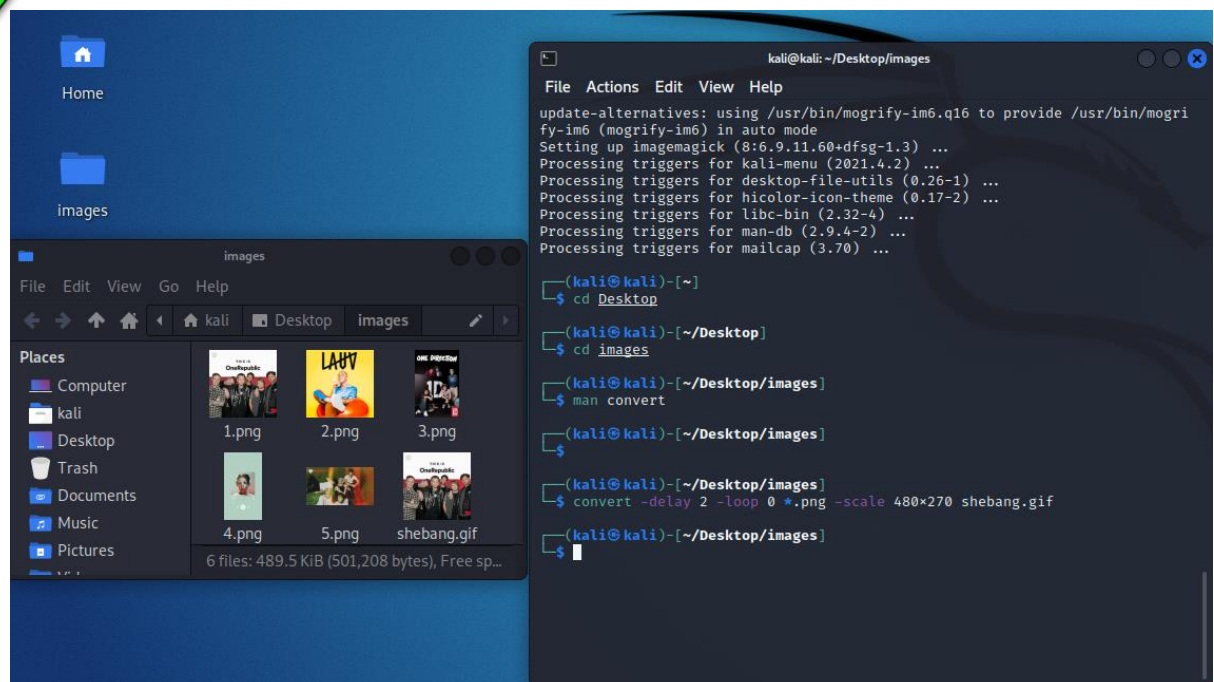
Home

images

images

File Edit View Go Help

kali Desktop images

Places
Computer
kali
Desktop
Trash
Documents
Music
Pictures

OneRepublic
1.png
LAUV
2.png
ONE DIRECTION
3.png
4.png
5.png
OneRepublic
shebang.gif

6 files: 489.5 KiB (501,208 bytes), Free sp...

kali@kali: ~/Desktop/images

File Actions Edit View Help

update-alternatives: using /usr/bin/mogrify-im6.q16 to provide /usr/bin/mogrify-im6 (mogrify-im6) in auto mode
Setting up imagemagick (8:6.9.11.60+dfsg-1.3) ...
Processing triggers for kali-menu (2021.4.2) ...
Processing triggers for desktop-file-utils (0.26-1) ...
Processing triggers for hicolor-icon-theme (0.17-2) ...
Processing triggers for libc-bin (2.32-4) ...
Processing triggers for man-db (2.9.4-2) ...
Processing triggers for mailcap (3.70) ...

┌──(kali㉿kali)-[~]
└─$ cd Desktop

┌──(kali㉿kali)-[~/Desktop]
└─$ cd images

┌──(kali㉿kali)-[~/Desktop/images]
└─$ man convert

┌──(kali㉿kali)-[~/Desktop/images]
└─$

┌──(kali㉿kali)-[~/Desktop/images]
└─$ convert -delay 2 -loop 0 *.png -scale 480×270 shebang.gif

┌──(kali㉿kali)-[~/Desktop/images]
└─$